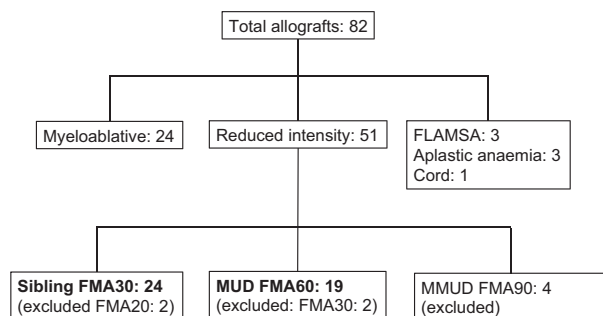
Total allografts: 82

Myeloablative: 24

Reduced intensity: 51

FLAMSA: 3
Aplastic anaemia: 3
Cord: 1

**Sibling FMA30: 24**
(excluded FMA20: 2)

**MUD FMA60: 19**
(excluded: FMA30: 2)

MMUD FMA90: 4
(excluded)